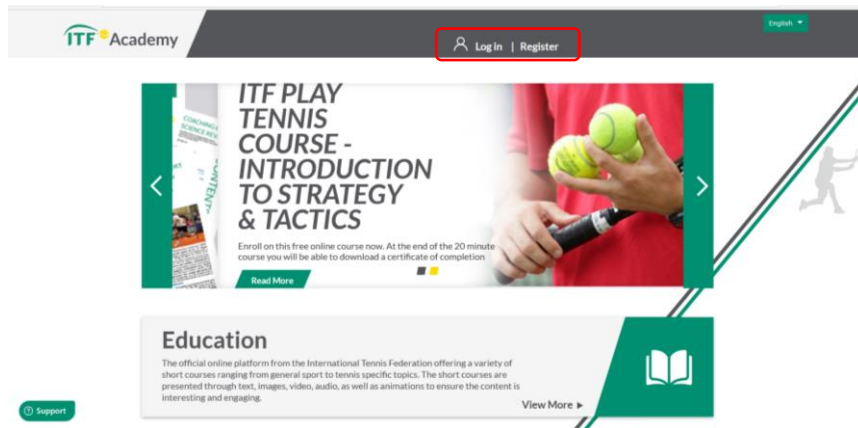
ITF Academy

English

Log in | Register

ITF PLAY TENNIS COURSE - INTRODUCTION TO STRATEGY & TACTICS

Enroll on this free online course now. At the end of the 20 minute course you will be able to download a certificate of completion

Read More

Education

The official online platform from the International Tennis Federation offering a variety of short courses ranging from general sport to tennis specific topics. The short courses are presented through text, images, video, audio, as well as animations to ensure the content is interesting and engaging.

View More ▸

Support